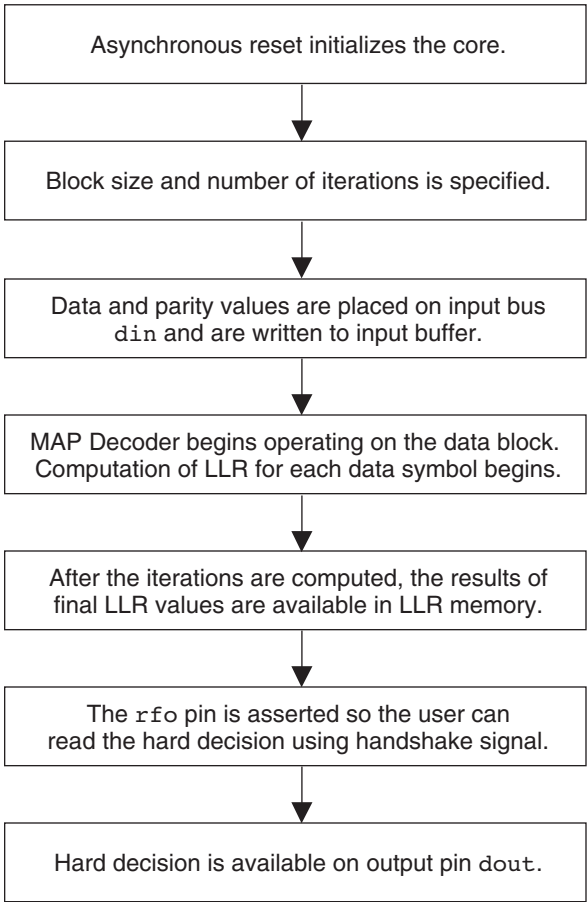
Asynchronous reset initializes the core.

Block size and number of iterations is specified.

Data and parity values are placed on input bus din and are written to input buffer.

MAP Decoder begins operating on the data block. Computation of LLR for each data symbol begins.

After the iterations are computed, the results of final LLR values are available in LLR memory.

The rfo pin is asserted so the user can read the hard decision using handshake signal.

Hard decision is available on output pin dout.